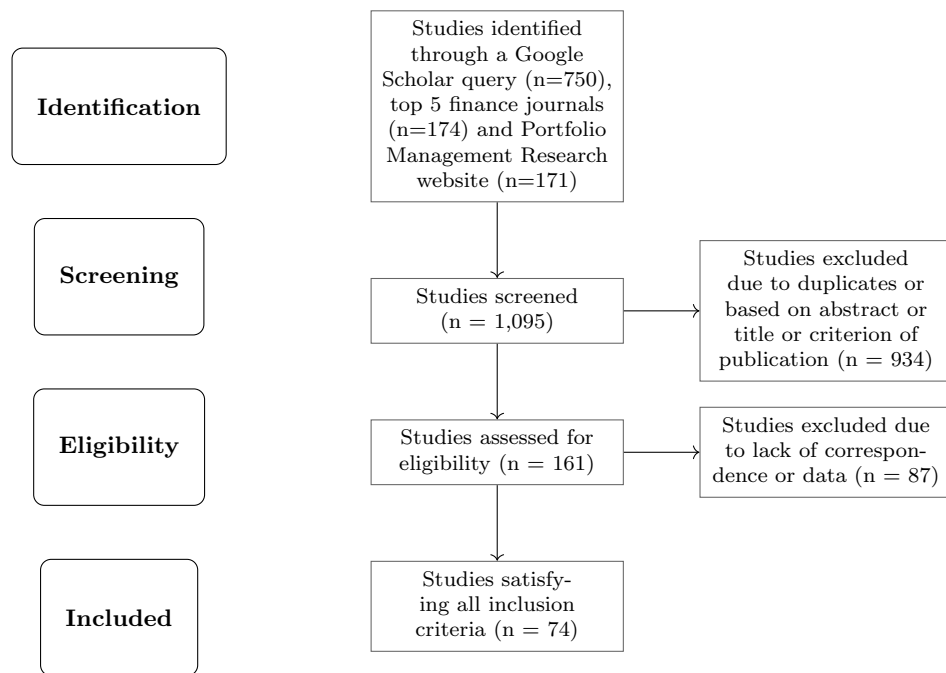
Identification

Studies identified through a Google Scholar query (n=750), top 5 finance journals (n=174) and Portfolio Management Research website (n=171)

Screening

Studies screened (n = 1,095)

Studies excluded due to duplicates or based on abstract or title or criterion of publication (n = 934)

Eligibility

Studies assessed for eligibility (n = 161)

Studies excluded due to lack of correspondence or data (n = 87)

Included

Studies satisfying all inclusion criteria (n = 74)